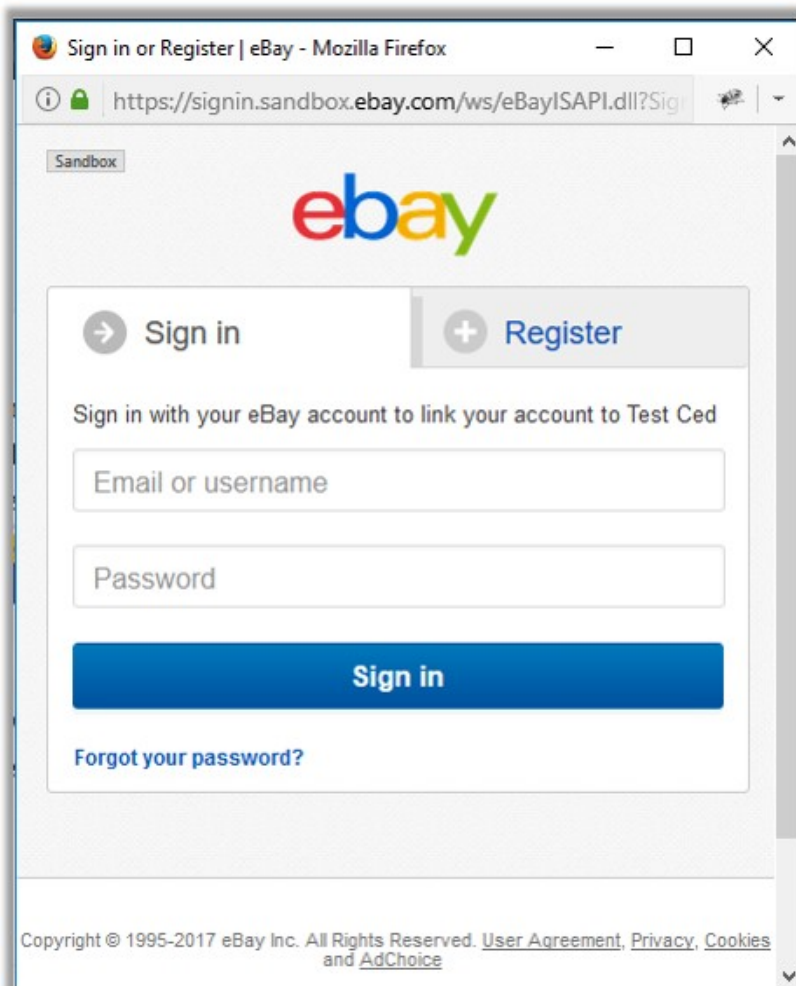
Sign in or Register | eBay - Mozilla Firefox

https://signin.sandbox.ebay.com/ws/eBayISAPI.dll?Sig

Sandbox

ebay

Sign in

Register

Sign in with your eBay account to link your account to Test Ced

Email or username

Password

Sign in

Forgot your password?

Copyright © 1995-2017 eBay Inc. All Rights Reserved. User Agreement, Privacy, Cookies and AdChoice